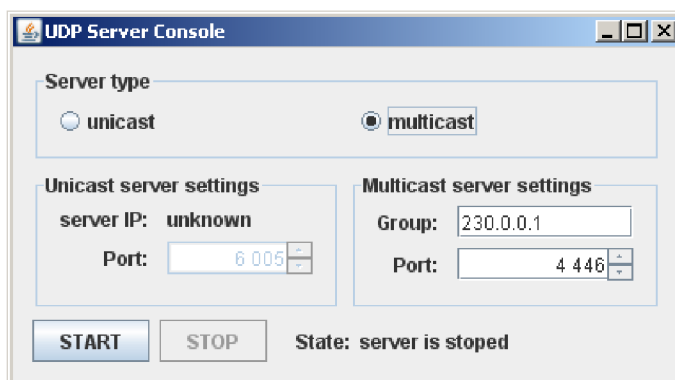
UDP Server Console

Server type

unicast

multicast

Unicast server settings

server IP: unknown

Port: 6 005

Multicast server settings

Group: 230.0.0.1

Port: 4 446

START

STOP

State: server is stoped